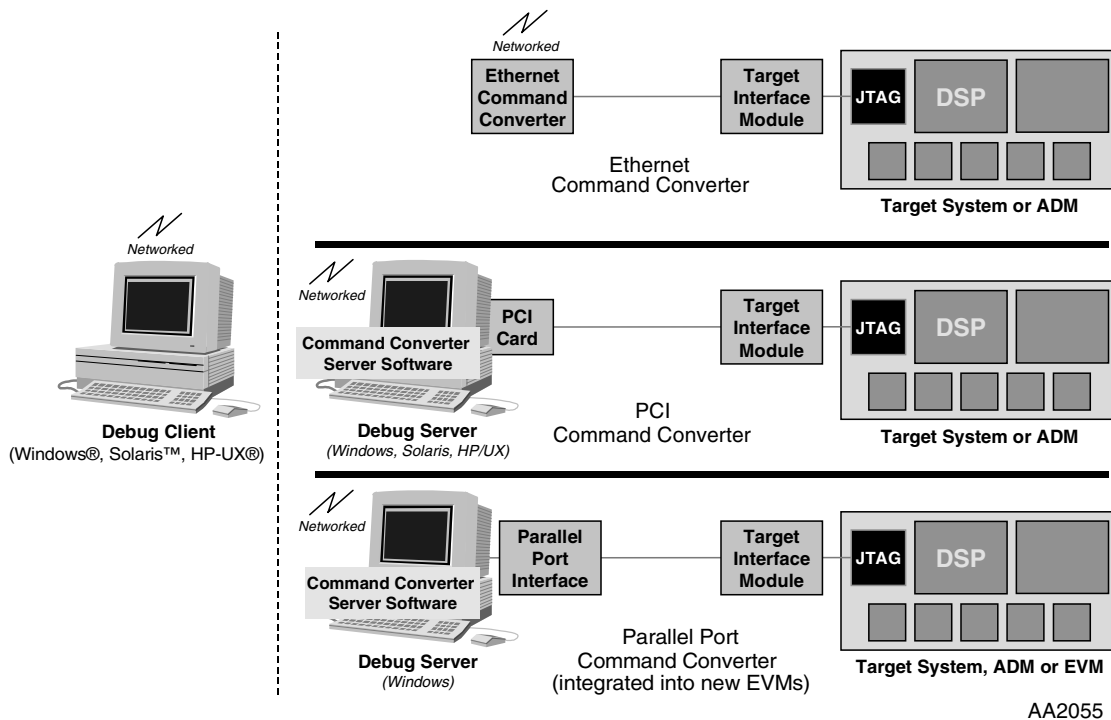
Networked

Ethernet Command Converter

Target Interface Module

JTAG

DSP

Ethernet Command Converter

Target System or ADM

Networked

Networked

PCI Card

Command Converter Server Software

Target Interface Module

JTAG

DSP

Debug Client
(Windows®, Solaris™, HP-UX®)

Debug Server
(Windows, Solaris, HP/UX)

PCI Command Converter

Target System or ADM

Networked

Parallel Port Interface

Command Converter Server Software

Target Interface Module

JTAG

DSP

Debug Server
(Windows)

Parallel Port Command Converter (integrated into new EVMs)

Target System, ADM or EVM

AA2055